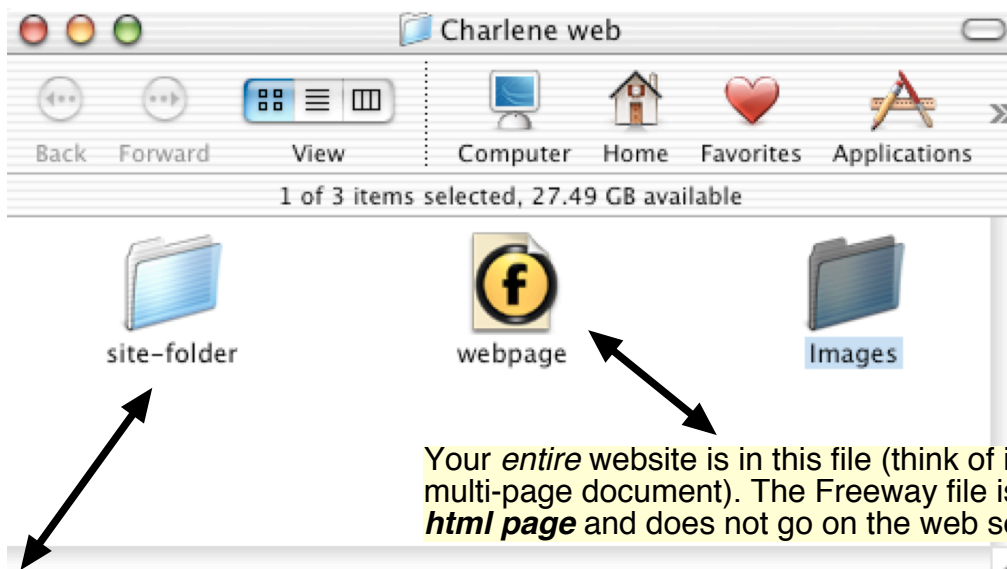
Charlene web

Back Forward View Computer Home Favorites Applications

1 of 3 items selected, 27.49 GB available

site-folder

webpage

Images

Your *entire* website is in this file (think of i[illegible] multi-page document). The Freeway file is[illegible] ***html page*** and does not go on the web s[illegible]